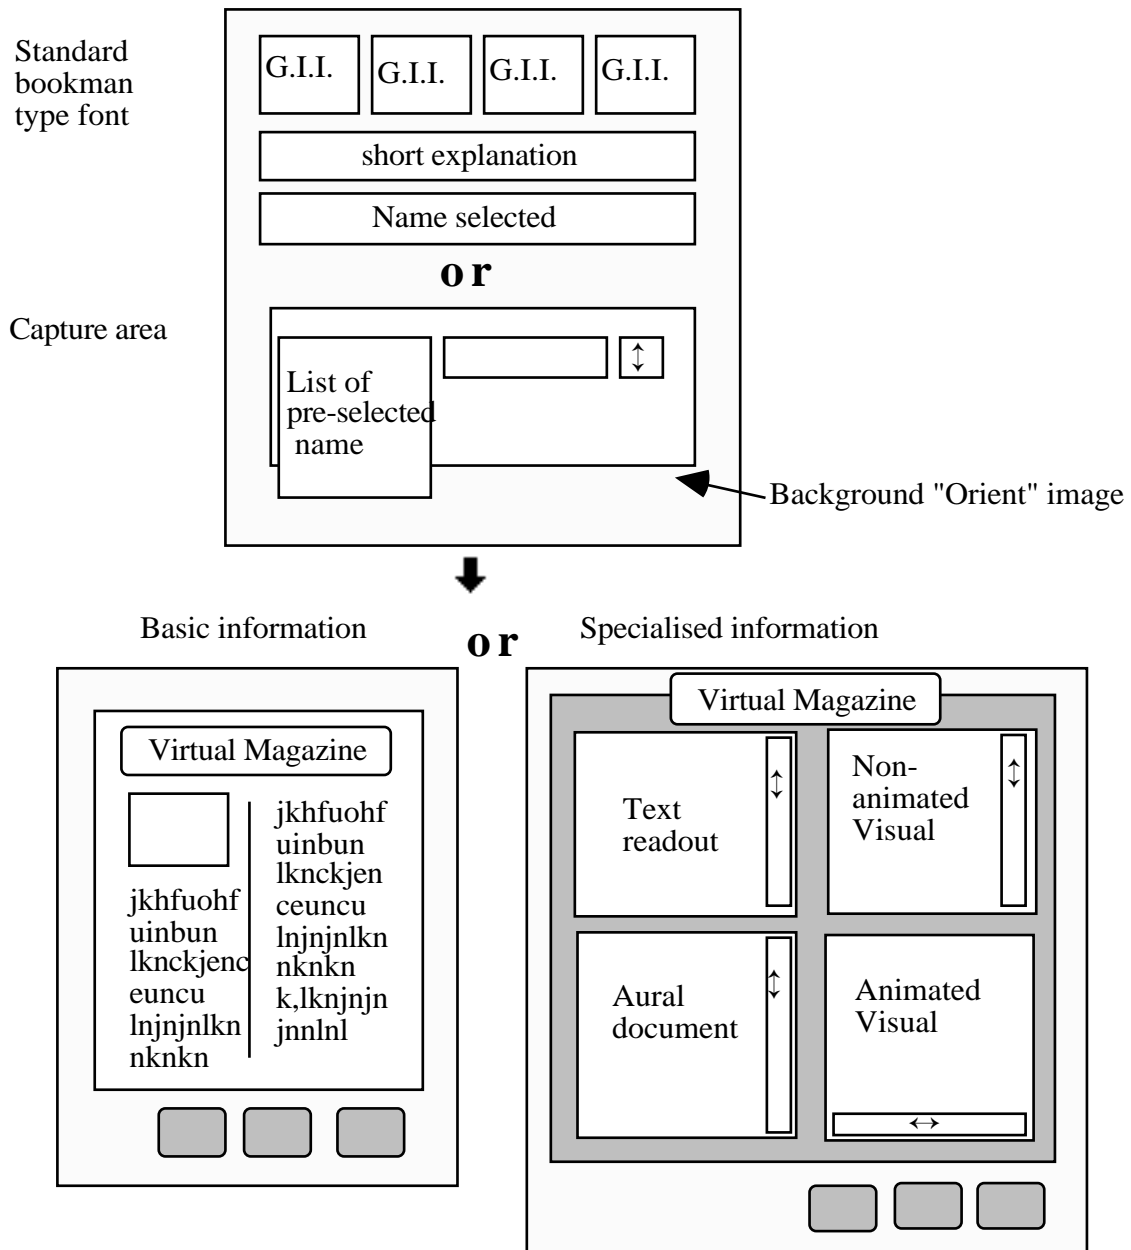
Standard bookman type font

G.I.I. G.I.I. G.I.I. G.I.I.

short explanation

Name selected

or

Capture area

List of pre-selected name

Background "Orient" image

Basic information

or

Specialised information

Virtual Magazine

jkhfuohf uinbun lknckjenc euncu lnjnjnlkn nknkn

jkhfuohf uinbun lknckjen ceuncu lnjnjnlkn nknkn k,lknjnjn jnnlnl

Virtual Magazine

Text readout

Non-animated Visual

Aural document

Animated Visual